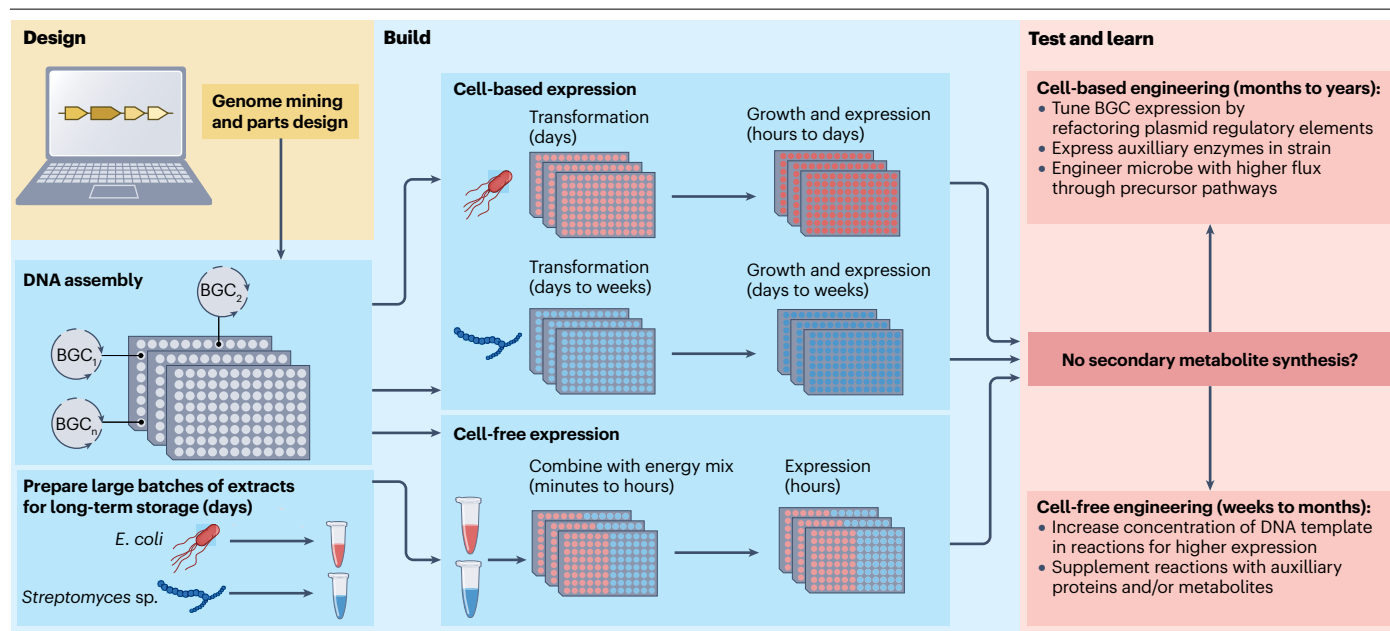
Design

Genome mining and parts design

DNA assembly

$BGC_2$

$BGC_1$

$BGC_n$

Prepare large batches of extracts for long-term storage (days)

*E. coli*

*Streptomyces* sp.

Build

Cell-based expression

Transformation (days)

Growth and expression (hours to days)

Transformation (days to weeks)

Growth and expression (days to weeks)

Cell-free expression

Combine with energy mix (minutes to hours)

Expression (hours)

Test and learn

Cell-based engineering (months to years):
• Tune BGC expression by refactoring plasmid regulatory elements
• Express auxiliary enzymes in strain
• Engineer microbe with higher flux through precursor pathways

No secondary metabolite synthesis?

Cell-free engineering (weeks to months):
• Increase concentration of DNA template in reactions for higher expression
• Supplement reactions with auxiliary proteins and/or metabolites